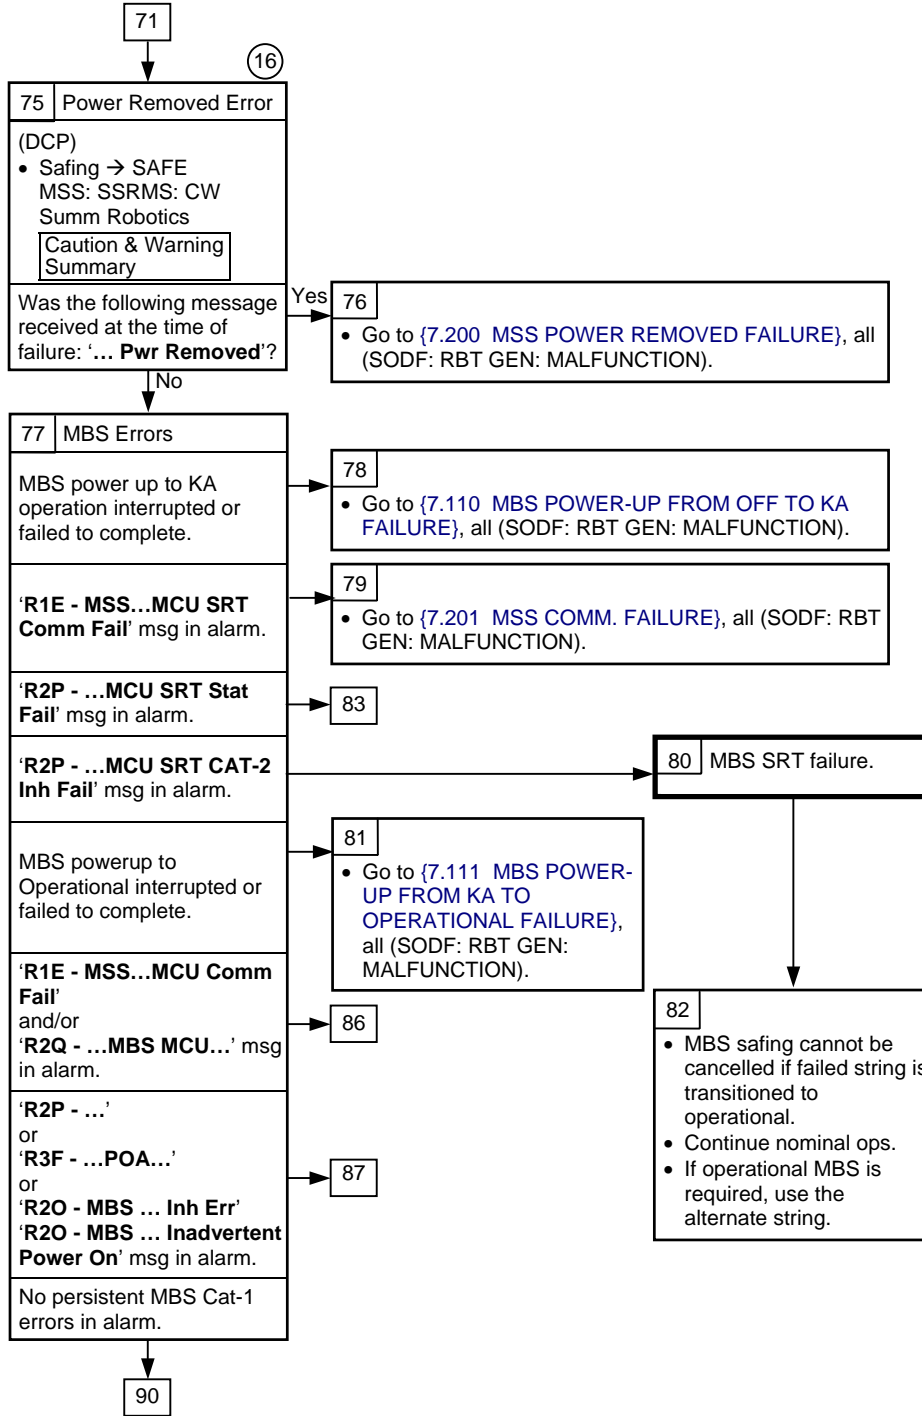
71

16

75 Power Removed Error

(DCP)
• Safing → SAFE
MSS: SSRMS: CW
Summ Robotics
Caution & Warning Summary

Was the following message received at the time of failure: '… Pwr Removed'?

Yes

76
• Go to {7.200 MSS POWER REMOVED FAILURE}, all (SODF: RBT GEN: MALFUNCTION).

No

77 MBS Errors

MBS power up to KA operation interrupted or failed to complete.

78
• Go to {7.110 MBS POWER-UP FROM OFF TO KA FAILURE}, all (SODF: RBT GEN: MALFUNCTION).

'R1E - MSS…MCU SRT Comm Fail' msg in alarm.

79
• Go to {7.201 MSS COMM. FAILURE}, all (SODF: RBT GEN: MALFUNCTION).

'R2P - …MCU SRT Stat Fail' msg in alarm.

83

'R2P - …MCU SRT CAT-2 Inh Fail' msg in alarm.

80 MBS SRT failure.

MBS powerup to Operational interrupted or failed to complete.

81
• Go to {7.111 MBS POWER-UP FROM KA TO OPERATIONAL FAILURE}, all (SODF: RBT GEN: MALFUNCTION).

'R1E - MSS…MCU Comm Fail'
and/or
'R2Q - …MBS MCU…' msg in alarm.

86

82
• MBS safing cannot be cancelled if failed string is transitioned to operational.
• Continue nominal ops.
• If operational MBS is required, use the alternate string.

'R2P - …'
or
'R3F - …POA…'
or
'R2O - MBS … Inh Err'
'R2O - MBS … Inadvertent Power On' msg in alarm.

87

No persistent MBS Cat-1 errors in alarm.

90